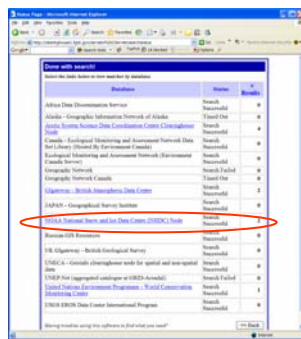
Done with search!

Select the links below to view matches by database.

| Database | Status | # Results |
|---|---|---|
| Africa Data Dissemination Service | Search Successful | 0 |
| Alaska - Geographic Information Network of Alaska | Timed Out | 0 |
| Arctic System Science Data Coordination Center Clearinghouse Node | Search Successful | 4 |
| Canada - Ecological Monitoring and Assessment Network Data Set Library (Hosted By Environment Canada) | Search Successful | 0 |
| Ecological Monitoring and Assessment Network (Environment Canada Server) | Search Successful | 0 |
| Geography Network | Search Failed | 0 |
| Geography Network Canada | Timed Out | 0 |
| Glaciology - British Antarctic Data Centre | Search Successful | 2 |
| JAPAN - Geographical Survey Institute | Search Successful | 0 |
| NOAA National Snow and Ice Data Center (NSIDC) Node | Search Successful | 2 |
| Russian GIS Resources | Search Successful | 0 |
| UK (Glaciers) - British Geological Survey | Search Successful | 0 |
| UNECA - Geoinfo clearinghouse node for spatial and non-spatial data | Search Successful | 0 |
| UNEP.Net (aggregated catalogue at GRID-Arendal) | Search Failed | 0 |
| United Nations Environment Programme - World Conservation Monitoring Centre | Search Successful | 1 |
| USGS EROS Data Center International Program | Search Successful | 0 |

Having troubles using this software to find what you need?

<< Back